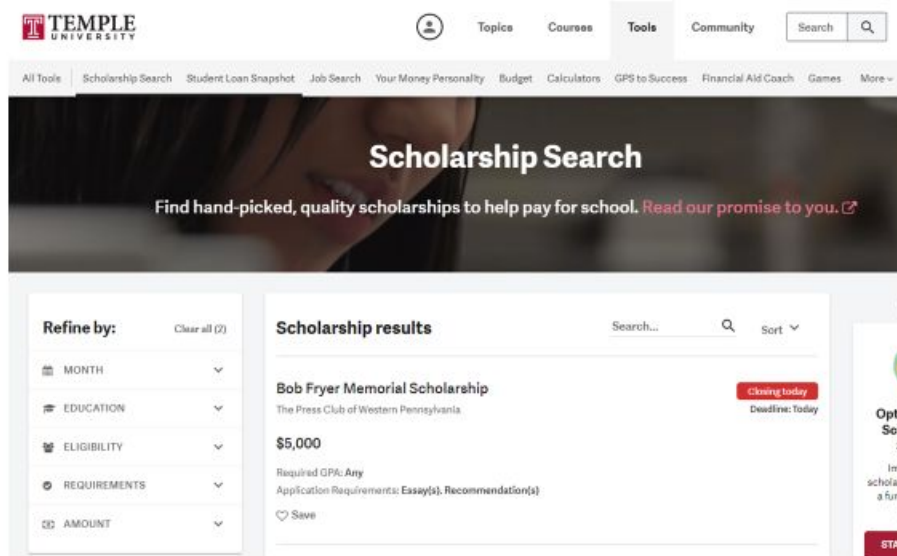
TEMPLE UNIVERSITY

Topics Courses Tools Community Search

All Tools Scholarship Search Student Loan Snapshot Job Search Your Money Personality Budget Calculators GPS to Success Financial Aid Coach Games More

Scholarship Search

Find hand-picked, quality scholarships to help pay for school. Read our promise to you.

Refine by: Clear all (2)

MONTH

EDUCATION

ELIGIBILITY

REQUIREMENTS

AMOUNT

Scholarship results

Search...

Sort

Bob Fryer Memorial Scholarship

The Press Club of Western Pennsylvania

Closing today

Deadline: Today

$5,000

Required GPA: Any

Application Requirements: Essay(s), Recommendation(s)

Save

Opt
So

In
schola
a fu

STA